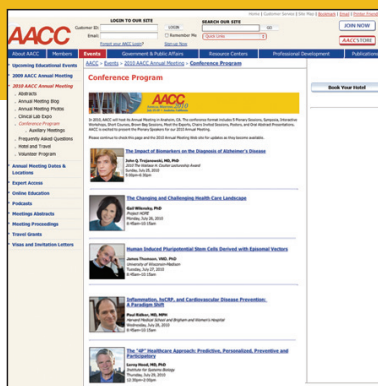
AACC

LOGIN TO OUR SITE
Customer ID:
Email:
LOGIN
Remember Me
Forgot your AACC Login?
Sign-up Now

SEARCH OUR SITE
GO
Quick Links

Home | Customer Service | Site Map | Bookmark | Email | Printer Friendly

JOIN NOW
AACCSTORE

About AACC | Members | Events | Government & Public Affairs | Resource Centers | Professional Development | Publications

Upcoming Educational Events
2009 AACC Annual Meeting
2010 AACC Annual Meeting
Abstracts
Annual Meeting Blog
Annual Meeting Photos
Clinical Lab Expo
Conference Program
Auxiliary Meetings
Frequently Asked Questions
Hotel and Travel
Volunteer Program
Annual Meeting Dates & Locations
Expert Access
Online Education
Podcasts
Meetings Abstracts
Meeting Proceedings
Travel Grants
Visas and Invitation Letters

AACC > Events > 2010 AACC Annual Meeting > Conference Program

Conference Program

Book Your Hotel

AACC

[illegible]

The Impact of Biomarkers on the Diagnosis of Alzheimer's Disease
John Q. Trojanowski, MD, PhD
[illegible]
Sunday, July 25, 2010
5:00pm-6:30pm

The Changing and Challenging Health Care Landscape
Gail Wilensky, PhD
Project HOPE
Monday, July 26, 2010
8:45am-10:15am

Human Induced Pluripotential Stem Cells Derived with Episomal Vectors
James Thomson, VMD, PhD
University of Wisconsin-Madison
Tuesday, July 27, 2010
8:45am-10:15am

Inflammation, hsCRP, and Cardiovascular Disease Prevention: A Paradigm Shift
Paul Ridker, MD, MPH
Harvard Medical School and Brigham and Women's Hospital
Wednesday, July 28, 2010
8:45am-10:15am

The "4P" Healthcare Approach: Predictive, Personalized, Preventive and Participatory
Leroy Hood, MD, PhD
Institute for Systems Biology
Thursday, July 29, 2010
12:30pm-2:00pm